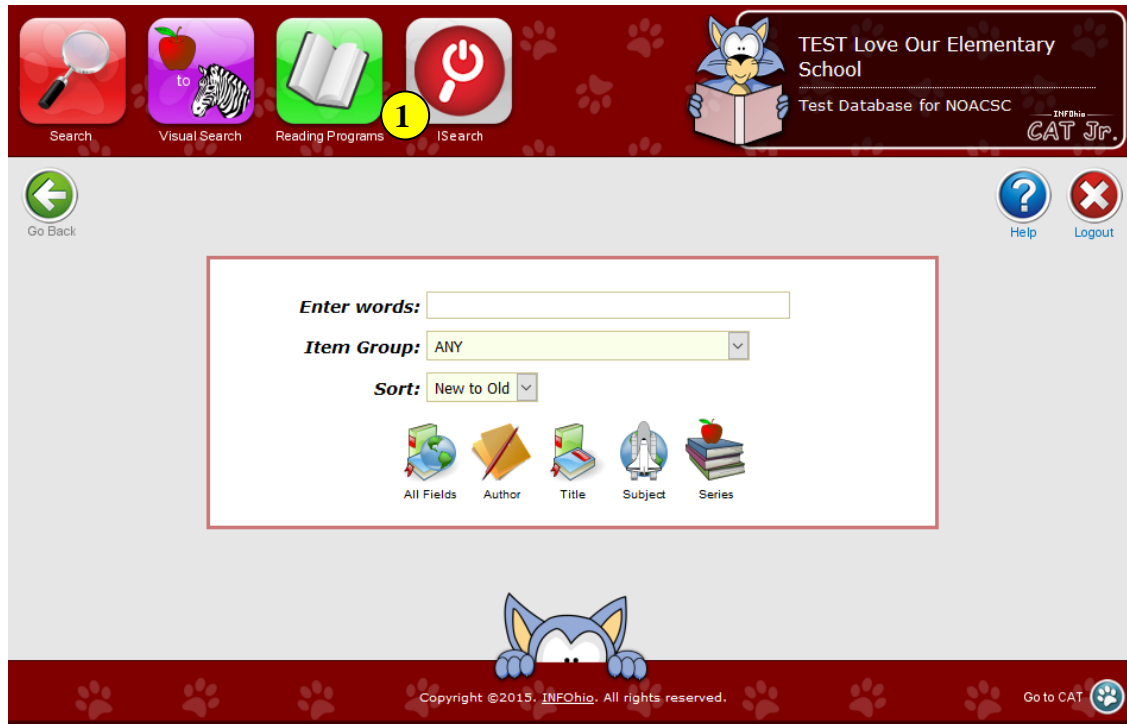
to

Search Visual Search Reading Programs 1 ISearch

TEST Love Our Elementary School

Test Database for NOACSC

INFOhio CAT Jr.

Go Back

Help Logout

Enter words:

Item Group: ANY

Sort: New to Old

All Fields Author Title Subject Series

Copyright ©2015. INFOhio. All rights reserved.

Go to CAT